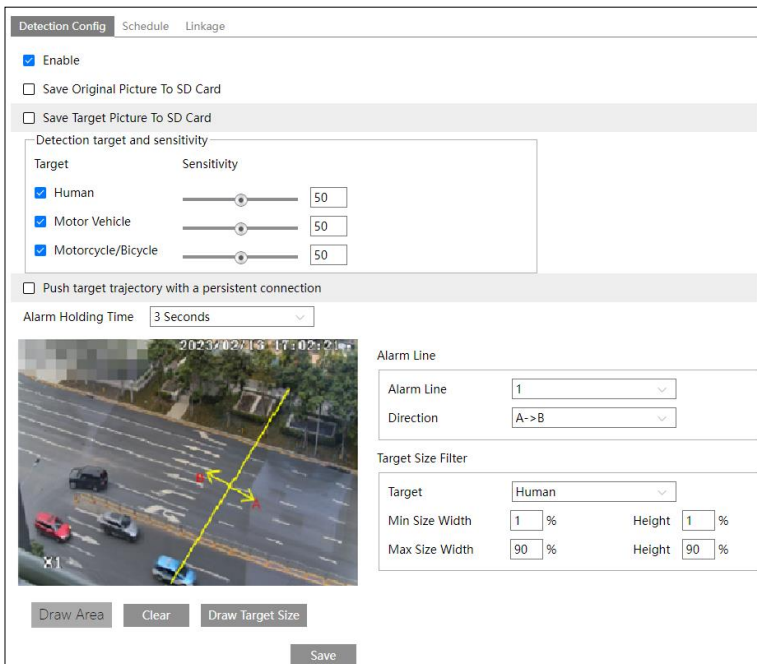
Detection Config Schedule Linkage

Enable

Save Original Picture To SD Card

Save Target Picture To SD Card

Detection target and sensitivity

| Target | Sensitivity |
|---|---|
| Human | 50 |
| Motor Vehicle | 50 |
| Motorcycle/Bicycle | 50 |

Push target trajectory with a persistent connection

Alarm Holding Time 3 Seconds

2023/02/13 17:02:2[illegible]

B

A

X1

Alarm Line

Alarm Line 1

Direction A->B

Target Size Filter

Target Human

Min Size Width 1 % Height 1 %

Max Size Width 90 % Height 90 %

Draw Area Clear Draw Target Size

Save